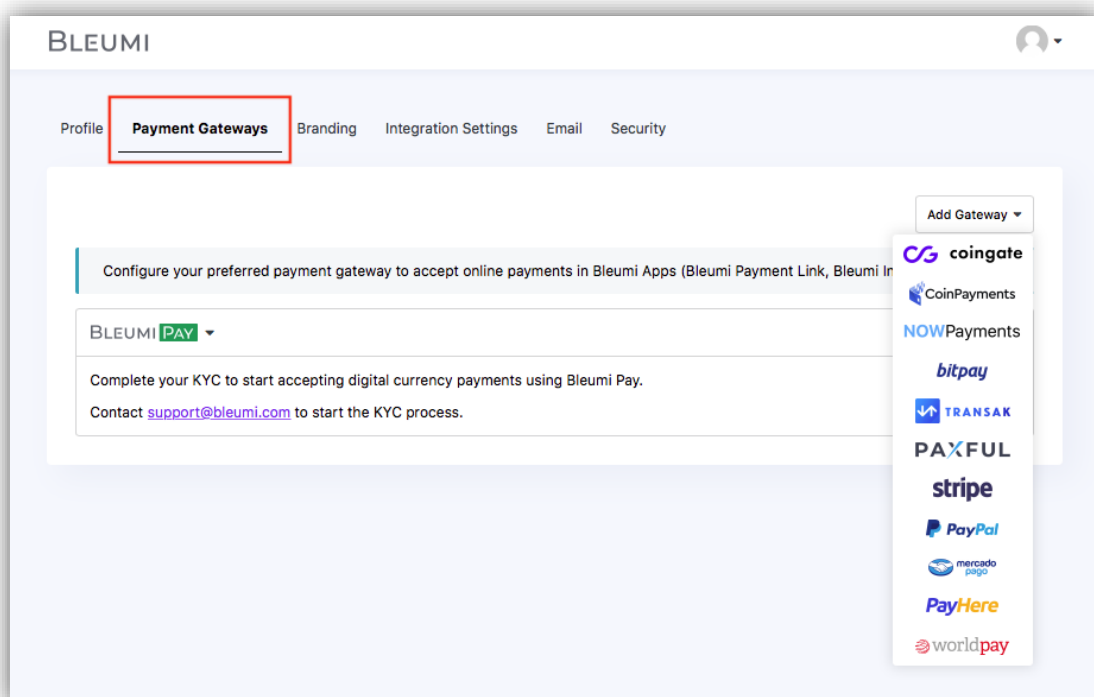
BLEUMI

Profile Payment Gateways Branding Integration Settings Email Security

Add Gateway

coingate
CoinPayments
NOWPayments
bitpay
TRANSAK
PAXFUL
stripe
PayPal
mercado pago
PayHere
worldpay

Configure your preferred payment gateway to accept online payments in Bleumi Apps (Bleumi Payment Link, Bleumi In

BLEUMI PAY

Complete your KYC to start accepting digital currency payments using Bleumi Pay.

Contact support@bleumi.com to start the KYC process.